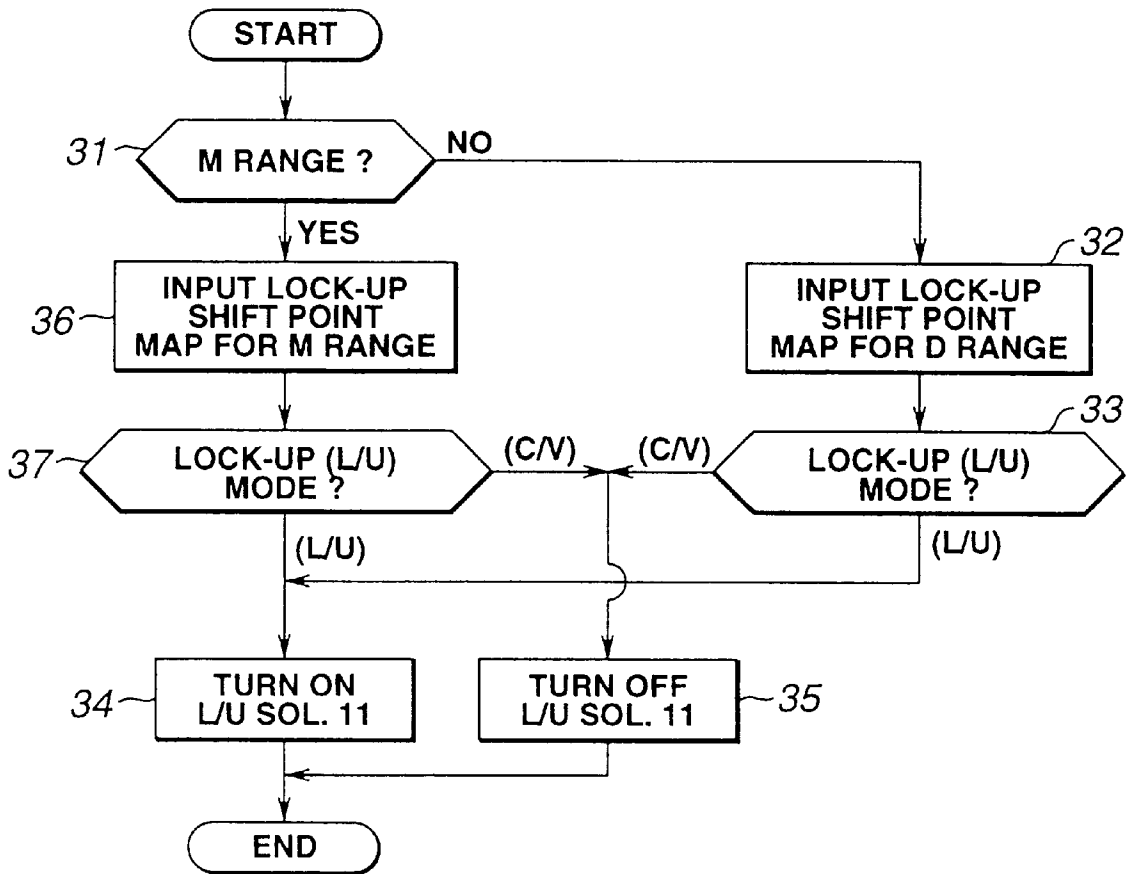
START

31 M RANGE ? NO

YES

36 INPUT LOCK-UP SHIFT POINT MAP FOR M RANGE

32 INPUT LOCK-UP SHIFT POINT MAP FOR D RANGE

37 LOCK-UP (L/U) MODE ?

(C/V)

(C/V)

33 LOCK-UP (L/U) MODE ?

(L/U)

(L/U)

34 TURN ON L/U SOL. 11

TURN OFF L/U SOL. 11 35

END